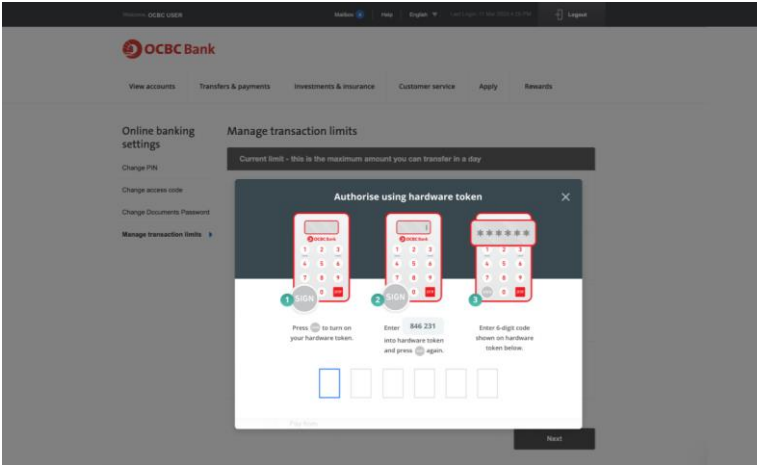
Welcome OCBC USER

Mailbox

Help

English

Last Login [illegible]

Logout

OCBC Bank

View accounts

Transfers & payments

Investments & insurance

Customer service

Apply

Rewards

Online banking settings

Change PIN

Change access code

Change Documents Password

Manage transaction limits

Manage transaction limits

Current limit - this is the maximum amount you can transfer in a day

Authorise using hardware token

OCBC Bank

1 2 3
4 5 6
7 8 9
0

SIGN

OCBC Bank

1 2 3
4 5 6
7 8 9
0

SIGN

\* \* \* \* \* \*

1 2 3
4 5 6
7 8 9
0

1

2

3

Press SIGN to turn on your hardware token.

Enter 846 231 into hardware token and press SIGN again.

Enter 6-digit code shown on hardware token below.

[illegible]

Next